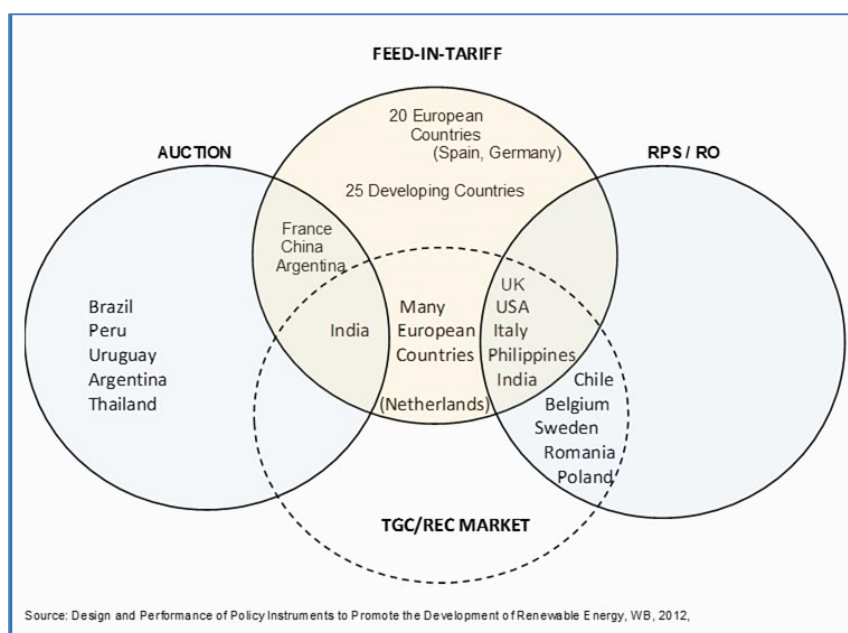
FEED-IN-TARIFF

AUCTION

RPS / RO

20 European Countries (Spain, Germany)

25 Developing Countries

France
China
Argentina

Brazil
Peru
Uruguay
Argentina
Thailand

India

Many European Countries

(Netherlands)

UK
USA
Italy
Philippines
India

Chile
Belgium
Sweden
Romania
Poland

TGC/REC MARKET

Source: Design and Performance of Policy Instruments to Promote the Development of Renewable Energy, WB, 2012,